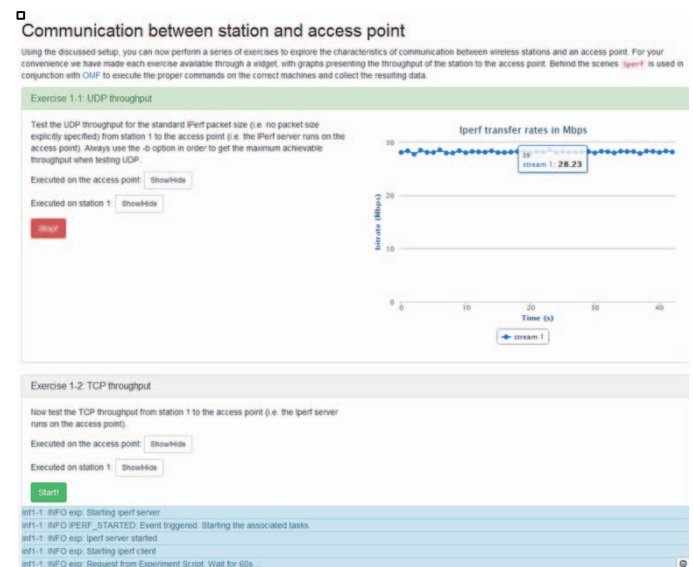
Communication between station and access point

Using the discussed setup, you can now perform a series of exercises to explore the characteristics of communication between wireless stations and an access point. For your convenience we have made each exercise available through a widget, with graphs presenting the throughput of the station to the access point. Behind the scenes iperf is used in conjunction with OMF to execute the proper commands on the correct machines and collect the resulting data.

Exercise 1-1: UDP throughput

Test the UDP throughput for the standard IPerf packet size (i.e. no packet size explicitly specified) from station 1 to the access point (i.e. the IPerf server runs on the access point). Always use the -b option in order to get the maximum achievable throughput when testing UDP.

Executed on the access point: Show/Hide

Executed on station 1: Show/Hide

Stop!

Iperf transfer rates in Mbps

30

20

10

0

Bitrate (Mbps)

0 10 20 30 40

Time (s)

28

stream 1: 28.23

stream 1

Exercise 1-2: TCP throughput

Now test the TCP throughput from station 1 to the access point (i.e. the Iperf server runs on the access point).

Executed on the access point: Show/Hide

Executed on station 1: Show/Hide

Start!

inf1-1: INFO exp: Starting iperf server
inf1-1: INFO IPERF_STARTED: Event triggered. Starting the associated tasks.
inf1-1: INFO exp: Iperf server started
inf1-1: INFO exp: Starting iperf client
inf1-1: INFO exp: Request from Experiment Script: Wait for 60s....